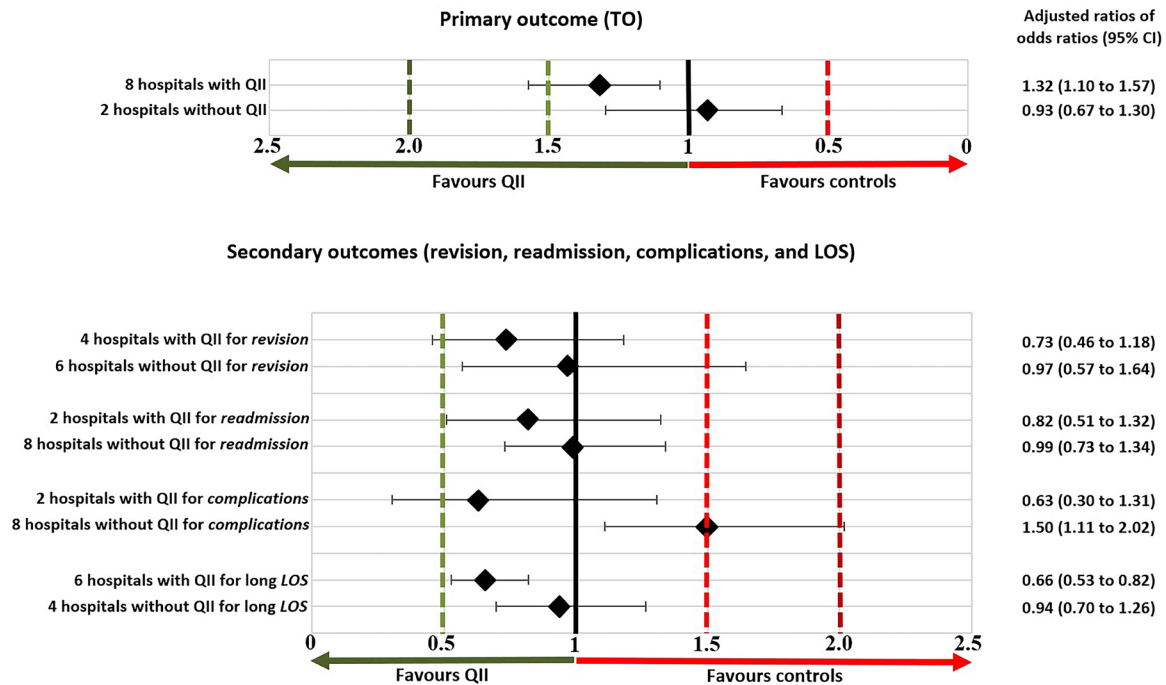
Primary outcome (TO)

Adjusted ratios of odds ratios (95% CI)

8 hospitals with QII
2 hospitals without QII

1.32 (1.10 to 1.57)
0.93 (0.67 to 1.30)

2.5 2.0 1.5 1 0.5 0

Favours QII
Favours controls

Secondary outcomes (revision, readmission, complications, and LOS)

4 hospitals with QII for *revision*
6 hospitals without QII for *revision*
2 hospitals with QII for *readmission*
8 hospitals without QII for *readmission*
2 hospitals with QII for *complications*
8 hospitals without QII for *complications*
6 hospitals with QII for long *LOS*
4 hospitals without QII for long *LOS*

0.73 (0.46 to 1.18)
0.97 (0.57 to 1.64)
0.82 (0.51 to 1.32)
0.99 (0.73 to 1.34)
0.63 (0.30 to 1.31)
1.50 (1.11 to 2.02)
0.66 (0.53 to 0.82)
0.94 (0.70 to 1.26)

0 0.5 1 1.5 2.0 2.5

Favours QII
Favours controls